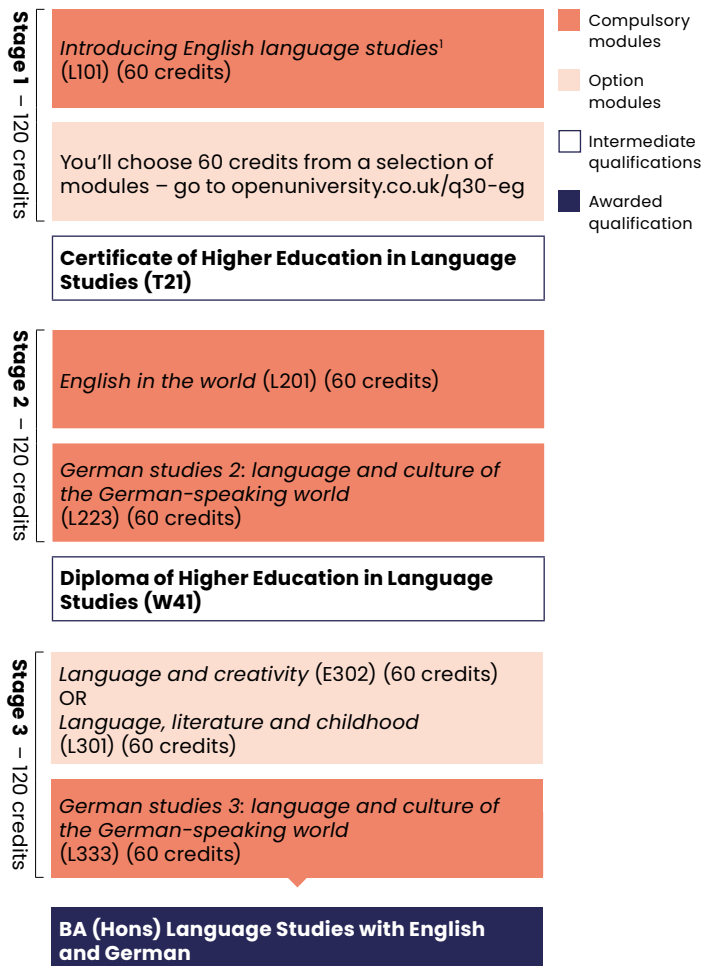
**Stage 1** – 120 credits

*Introducing English language studies*$^1$ (L101) (60 credits)

You'll choose 60 credits from a selection of modules – go to openuniversity.co.uk/q30-eg

Compulsory modules

Option modules

Intermediate qualifications

Awarded qualification

**Certificate of Higher Education in Language Studies (T21)**

**Stage 2** – 120 credits

*English in the world* (L201) (60 credits)

*German studies 2: language and culture of the German-speaking world* (L223) (60 credits)

**Diploma of Higher Education in Language Studies (W41)**

**Stage 3** – 120 credits

*Language and creativity* (E302) (60 credits)
OR
*Language, literature and childhood* (L301) (60 credits)

*German studies 3: language and culture of the German-speaking world* (L333) (60 credits)

**BA (Hons) Language Studies with English and German**